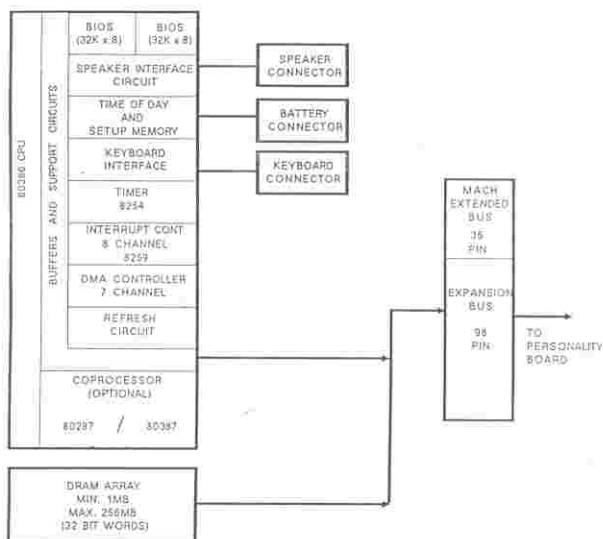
80386 CPU

BUFFERS AND SUPPORT CIRCUITS

BIOS (32K x 8)

BIOS (32K x 8)

SPEAKER INTERFACE CIRCUIT

TIME OF DAY AND SETUP MEMORY

KEYBOARD INTERFACE

TIMER 8254

INTERRUPT CONT. 8 CHANNEL 8259

DMA CONTROLLER 7 CHANNEL

REFRESH CIRCUIT

COPROCESSOR (OPTIONAL)

80287 / 80387

SPEAKER CONNECTOR

BATTERY CONNECTOR

KEYBOARD CONNECTOR

MACH EXTENDED BUS 36 PIN

EXPANSION BUS 98 PIN

TO PERSONALITY BOARD

DRAM ARRAY MIN. 1MB MAX. 256MB (32 BIT WORDS)